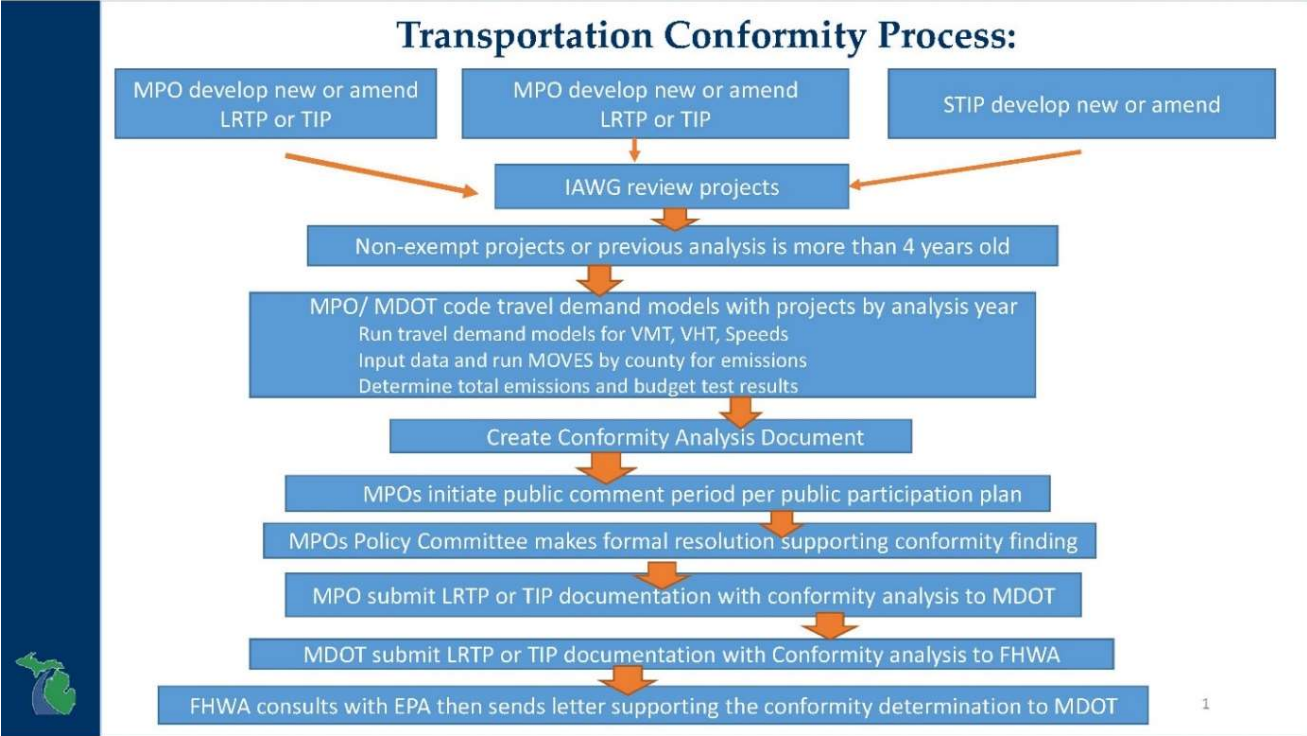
Transportation Conformity Process:

MPO develop new or amend LRTP or TIP

MPO develop new or amend LRTP or TIP

STIP develop new or amend

IAWG review projects

Non-exempt projects or previous analysis is more than 4 years old

MPO/ MDOT code travel demand models with projects by analysis year
Run travel demand models for VMT, VHT, Speeds
Input data and run MOVES by county for emissions
Determine total emissions and budget test results

Create Conformity Analysis Document

MPOs initiate public comment period per public participation plan

MPOs Policy Committee makes formal resolution supporting conformity finding

MPO submit LRTP or TIP documentation with conformity analysis to MDOT

MDOT submit LRTP or TIP documentation with Conformity analysis to FHWA

FHWA consults with EPA then sends letter supporting the conformity determination to MDOT

1